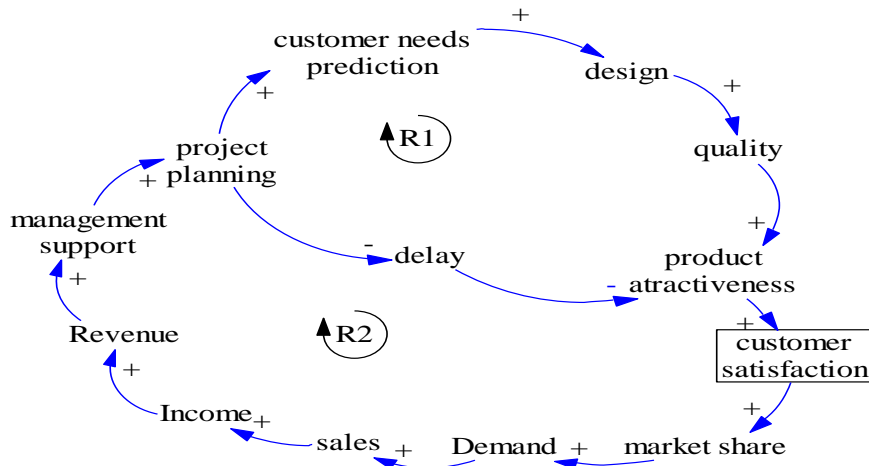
customer needs prediction

+

design

+

quality

+

product atractiveness

R1

project planning

+

+

management support

-

delay

-

+

customer satisfaction

+

Revenue

R2

+

Income

+

sales

+

Demand

+

market share

+